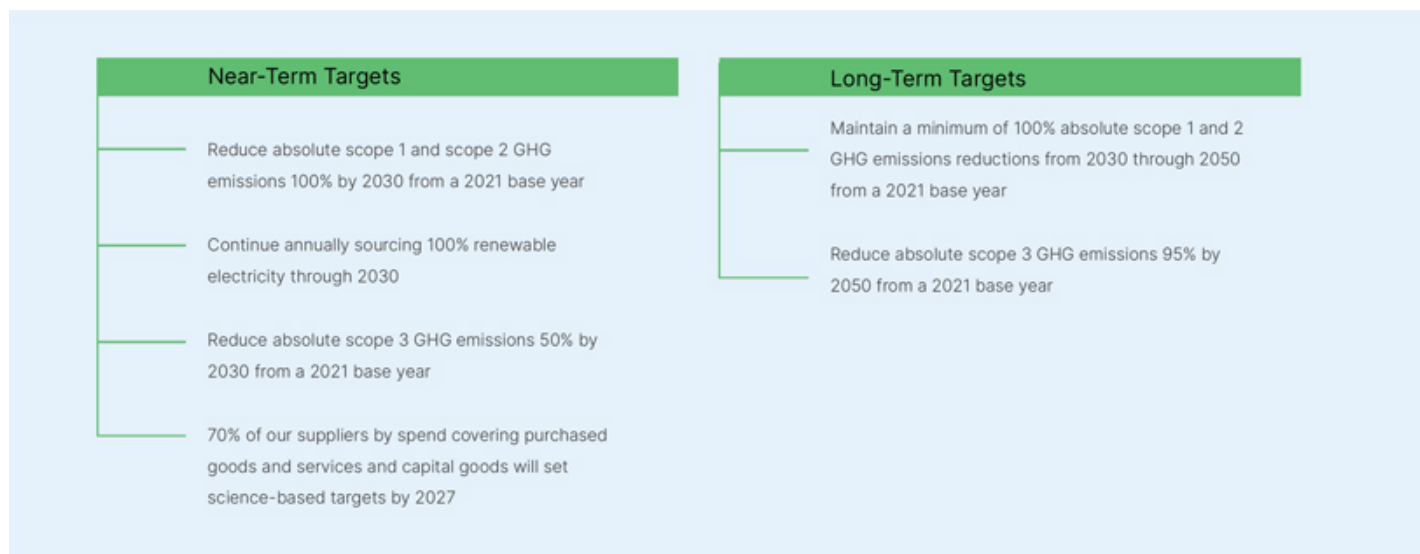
Near-Term Targets

Reduce absolute scope 1 and scope 2 GHG emissions 100% by 2030 from a 2021 base year

Continue annually sourcing 100% renewable electricity through 2030

Reduce absolute scope 3 GHG emissions 50% by 2030 from a 2021 base year

70% of our suppliers by spend covering purchased goods and services and capital goods will set science-based targets by 2027

Long-Term Targets

Maintain a minimum of 100% absolute scope 1 and 2 GHG emissions reductions from 2030 through 2050 from a 2021 base year

Reduce absolute scope 3 GHG emissions 95% by 2050 from a 2021 base year